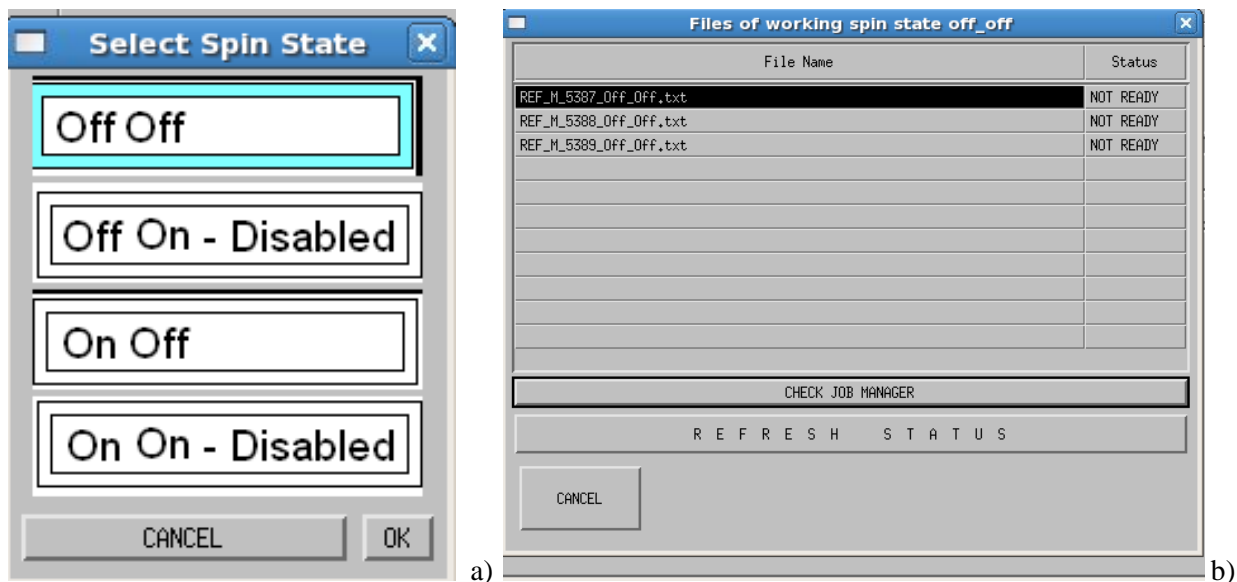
Select Spin State

Off Off

Off On - Disabled

On Off

On On - Disabled

CANCEL

OK

a)

Files of working spin state off_off

| File Name | Status |
|---|---|
| REF_M_5387_Off_Off.txt | NOT READY |
| REF_M_5388_Off_Off.txt | NOT READY |
| REF_M_5389_Off_Off.txt | NOT READY |

CHECK JOB MANAGER

R E F R E S H   S T A T U S

CANCEL

b)